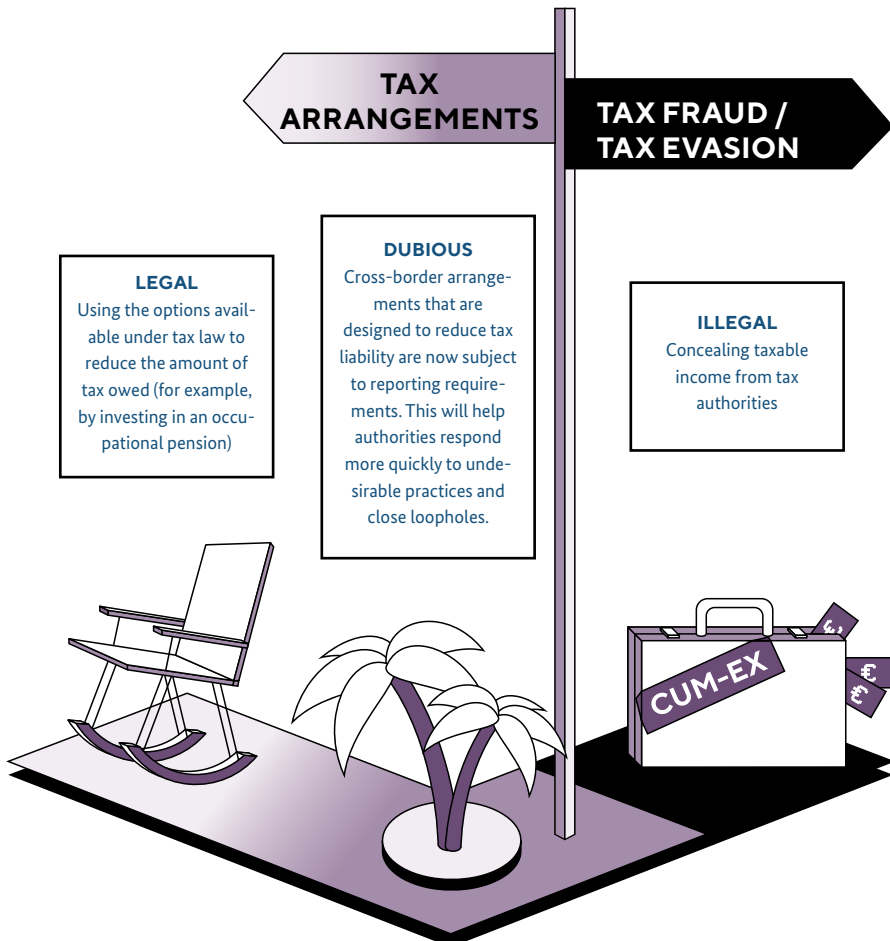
TAX ARRANGEMENTS

TAX FRAUD / TAX EVASION

LEGAL
Using the options available under tax law to reduce the amount of tax owed (for example, by investing in an occupational pension)

DUBIOUS
Cross-border arrangements that are designed to reduce tax liability are now subject to reporting requirements. This will help authorities respond more quickly to undesirable practices and close loopholes.

ILLEGAL
Concealing taxable income from tax authorities

CUM-EX

€

€

€